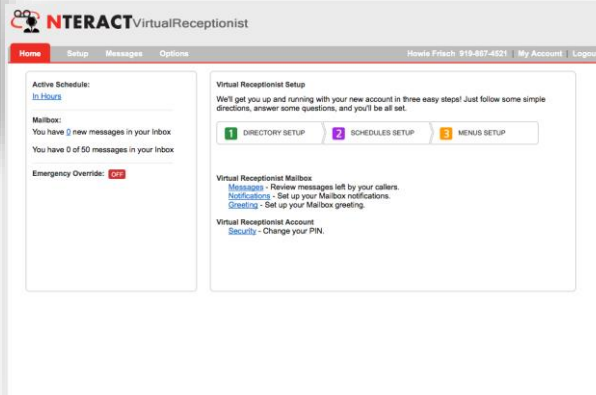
NTERACT VirtualReceptionist

Home Setup Messages Options

Howie Fritsch 919-607-4521 | My Account | Logou

Active Schedule:
In Hours

Mailbox:
You have 0 new messages in your Inbox

You have 0 of 50 messages in your Inbox

Emergency Override: OFF

Virtual Receptionist Setup

We'll get you up and running with your new account in three easy steps! Just follow some simple directions, answer some questions, and you'll be all set.

1 DIRECTORY SETUP
2 SCHEDULES SETUP
3 MENUS SETUP

Virtual Receptionist Mailbox
Messages - Review messages left by your callers.
Notifications - Set up your Mailbox notifications.
Greeting - Set up your Mailbox greeting.

Virtual Receptionist Account
Security - Change your PIN.